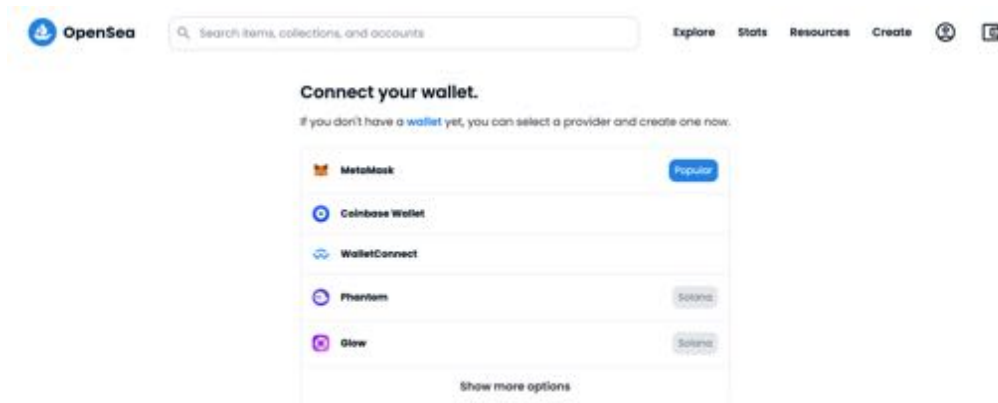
OpenSea

Search items, collections, and accounts

Explore Stats Resources Create

Connect your wallet.

If you don't have a wallet yet, you can select a provider and create one now.

MetaMask Popular

Coinbase Wallet

WalletConnect

Phantom Solana

Glow Solana

Show more options